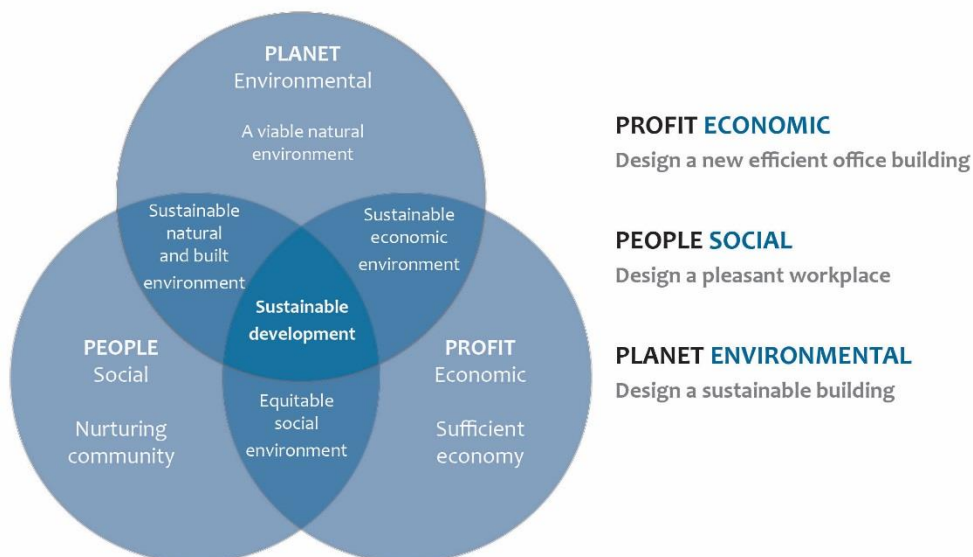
PLANET
Environmental

A viable natural environment

Sustainable natural and built environment

Sustainable economic environment

Sustainable development

PEOPLE
Social

Nurturing community

Equitable social environment

PROFIT
Economic

Sufficient economy

PROFIT ECONOMIC
Design a new efficient office building

PEOPLE SOCIAL
Design a pleasant workplace

PLANET ENVIRONMENTAL
Design a sustainable building